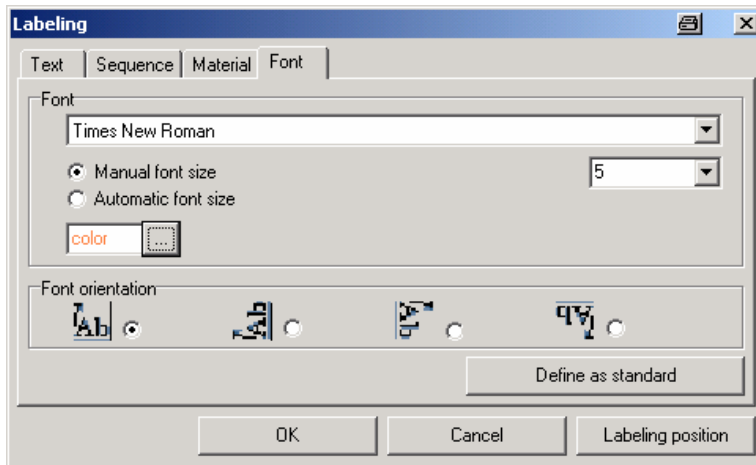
Labeling

Text | Sequence | Material | Font

Font

Times New Roman

Manual font size

5

Automatic font size

color

...

Font orientation

Ab

Ab

Ab

Ab

Define as standard

OK

Cancel

Labeling position